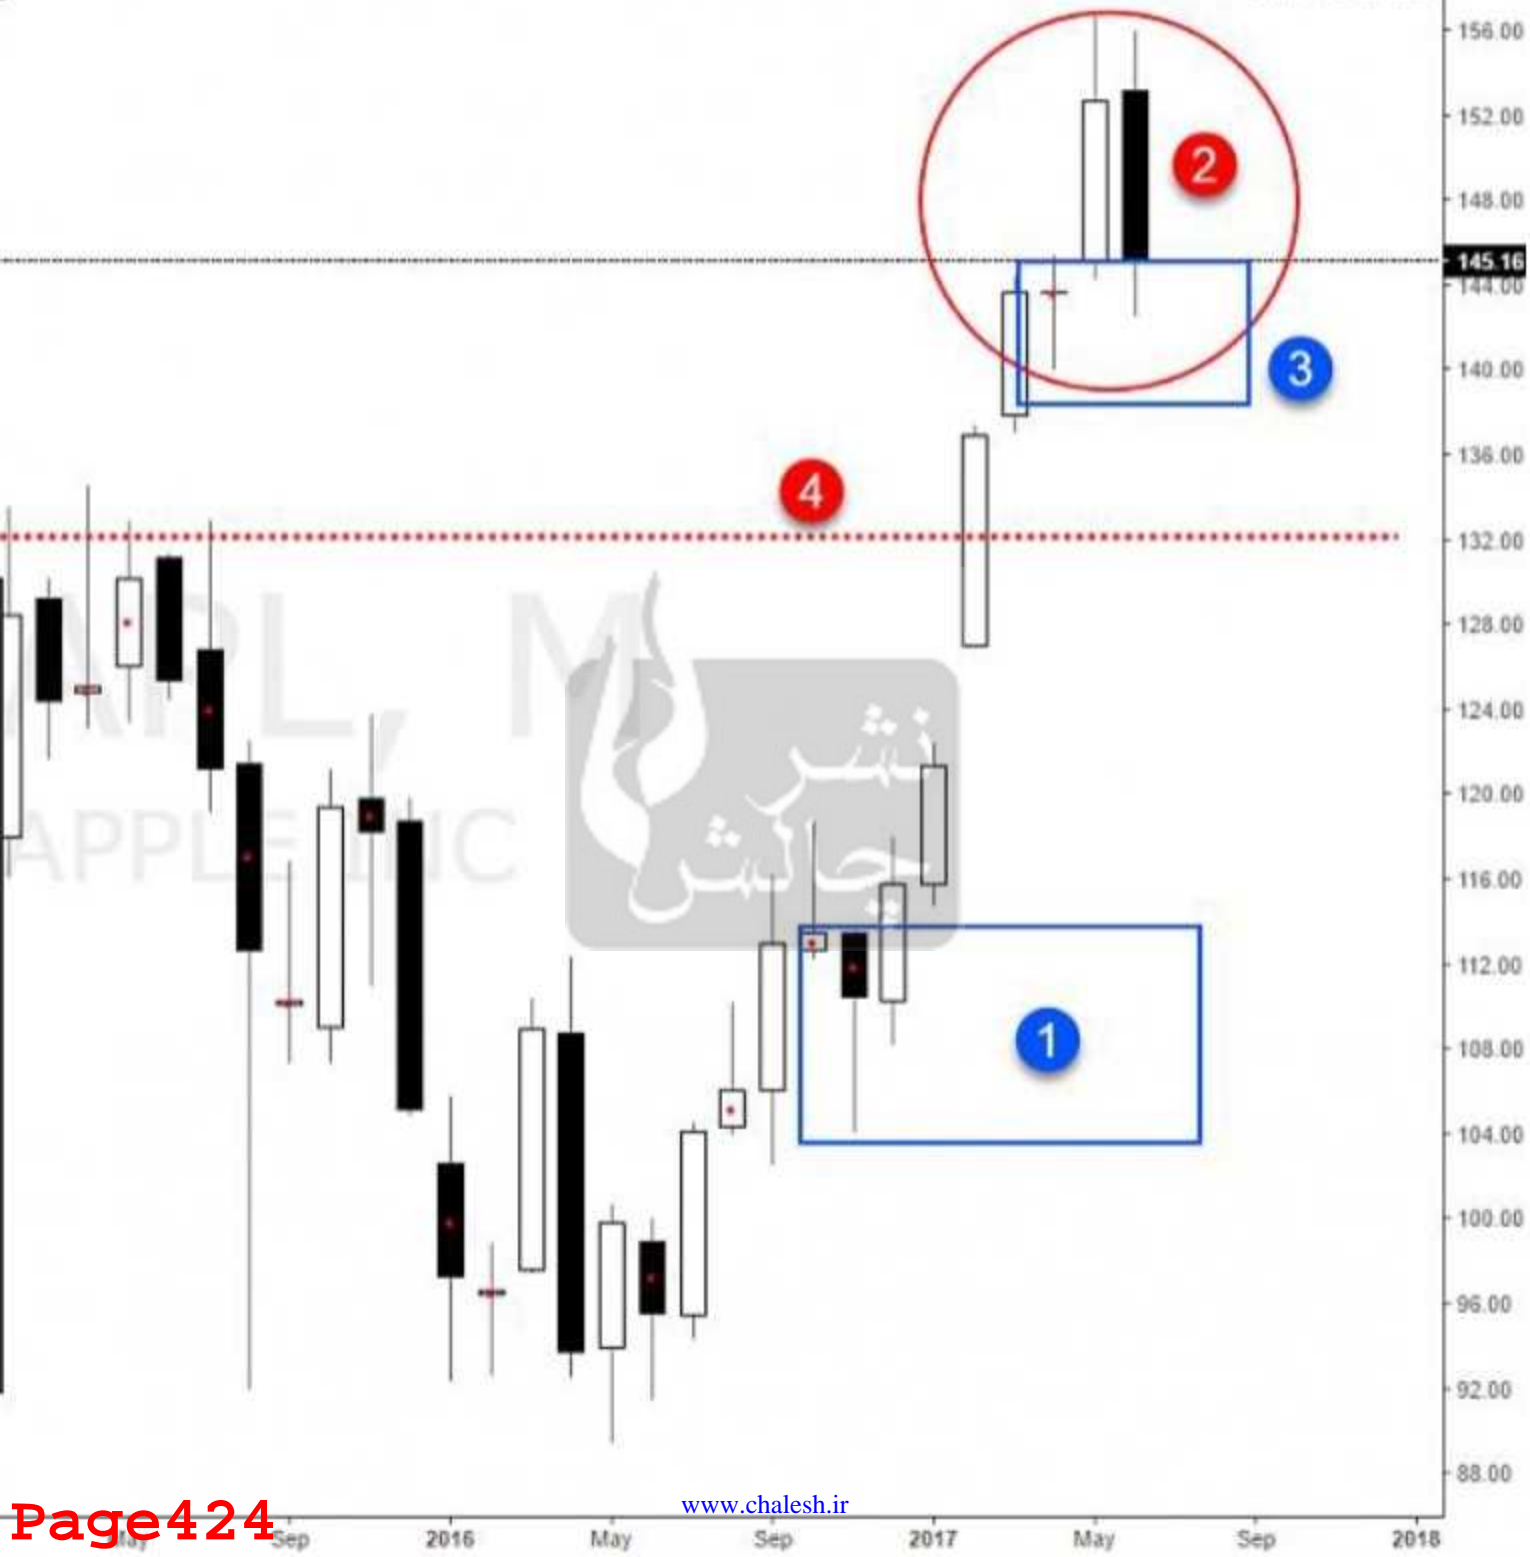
156.00
152.00
148.00
145.16
144.00
140.00
136.00
132.00
128.00
124.00
120.00
116.00
112.00
108.00
104.00
100.00
96.00
92.00
88.00

2
3
4
1

APPL, M
APPLE INC

نشر چالش

Page424
www.chalesh.ir

May Sep 2016 May Sep 2017 May Sep 2018